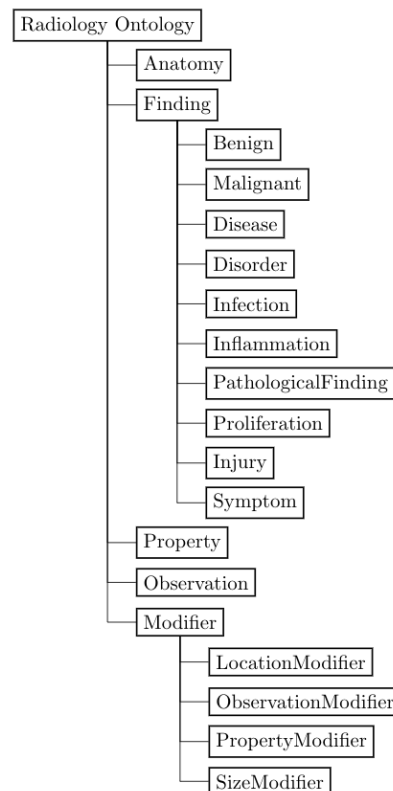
Radiology Ontology

Anatomy

Finding

Benign

Malignant

Disease

Disorder

Infection

Inflammation

PathologicalFinding

Proliferation

Injury

Symptom

Property

Observation

Modifier

LocationModifier

ObservationModifier

PropertyModifier

SizeModifier